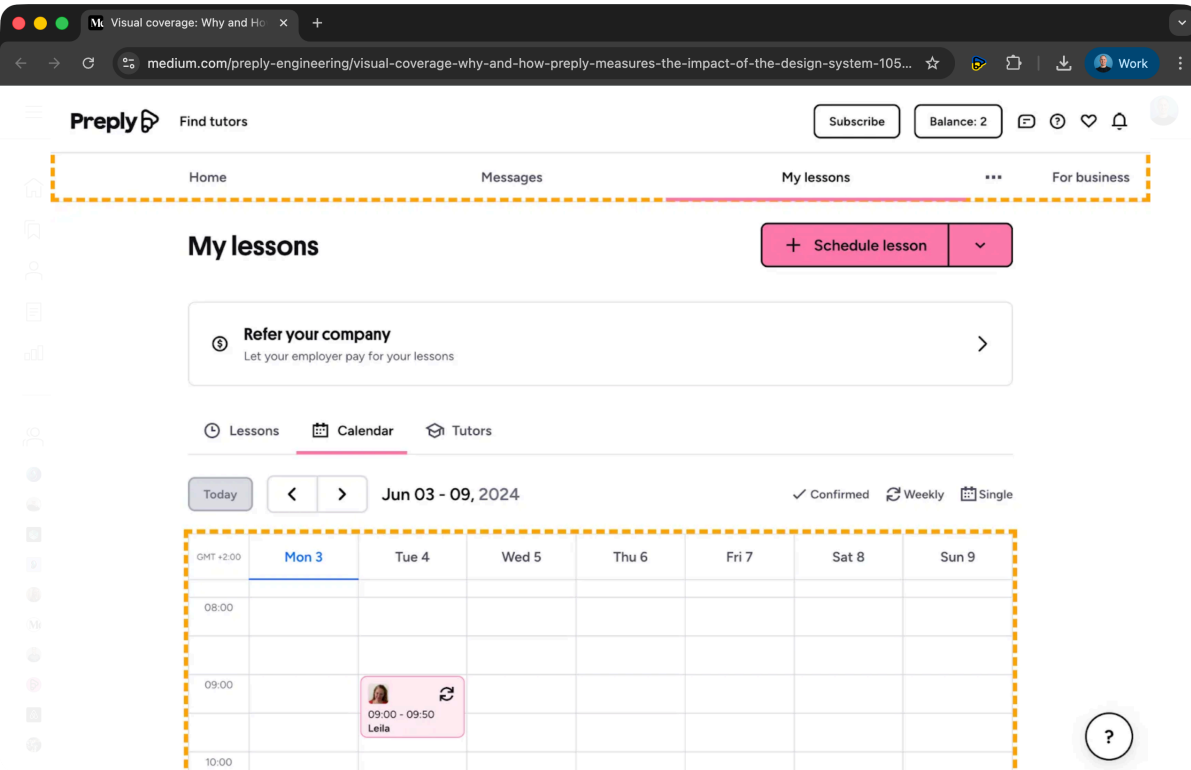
Visual coverage: Why and Ho

medium.com/preply-engineering/visual-coverage-why-and-how-preply-measures-the-impact-of-the-design-system-105...

Work

Preply Find tutors

Subscribe Balance: 2

Home Messages My lessons ··· For business

My lessons

+ Schedule lesson

Refer your company
Let your employer pay for your lessons

Lessons Calendar Tutors

Today

Jun 03 - 09, 2024

Confirmed Weekly Single

| GMT +2:00 | Mon 3 | Tue 4 | Wed 5 | Thu 6 | Fri 7 | Sat 8 | Sun 9 |
|---|---|---|---|---|---|---|---|
| 08:00 | | | | | | | |
| 09:00 | | 09:00 - 09:50 Leila | | | | | |
| 10:00 | | | | | | | |

?